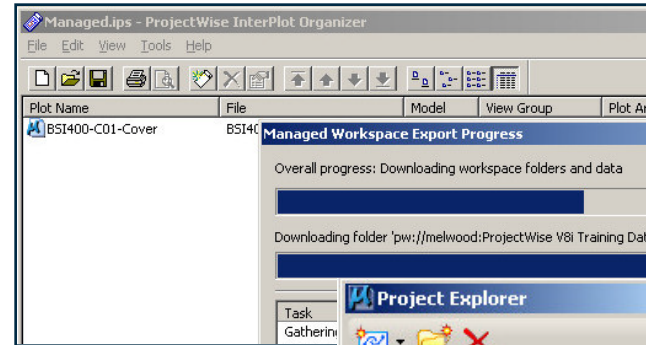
Managed.ips - ProjectWise InterPlot Organizer

File Edit View Tools Help

| Plot Name | File | Model | View Group | Plot Ar |
|---|---|---|---|---|
| BSI400-C01-Cover | BSI40 | | | |

Managed Workspace Export Progress

Overall progress: Downloading workspace folders and data

Downloading folder 'pw://melwood:ProjectWise V8i Training Dat

Task

Gatherin

Project Explorer